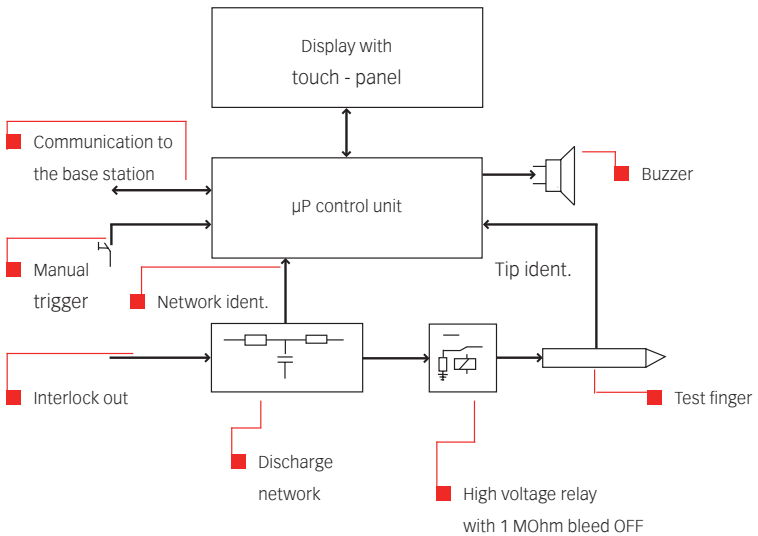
Display with touch - panel

Communication to the base station

μP control unit

Buzzer

Manual trigger

Network ident.

Tip ident.

Interlock out

Test finger

Discharge network

High voltage relay with 1 MOhm bleed OFF